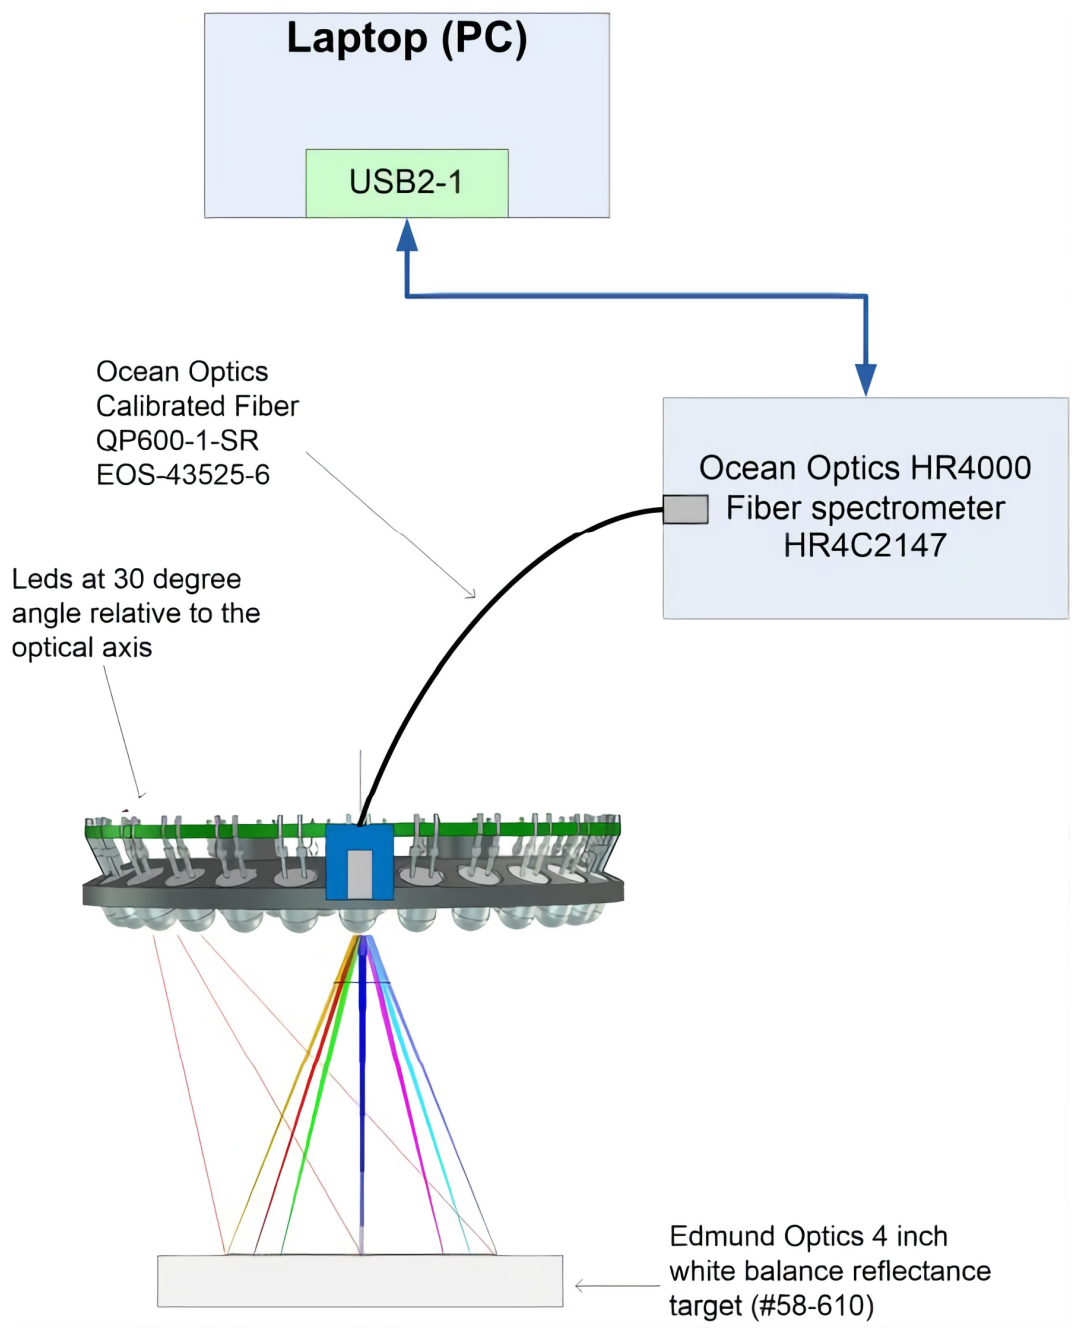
Laptop (PC)

USB2-1

Ocean Optics
Calibrated Fiber
QP600-1-SR
EOS-43525-6

Ocean Optics HR4000
Fiber spectrometer
HR4C2147

Leds at 30 degree
angle relative to the
optical axis

Edmund Optics 4 inch
white balance reflectance
target (#58-610)